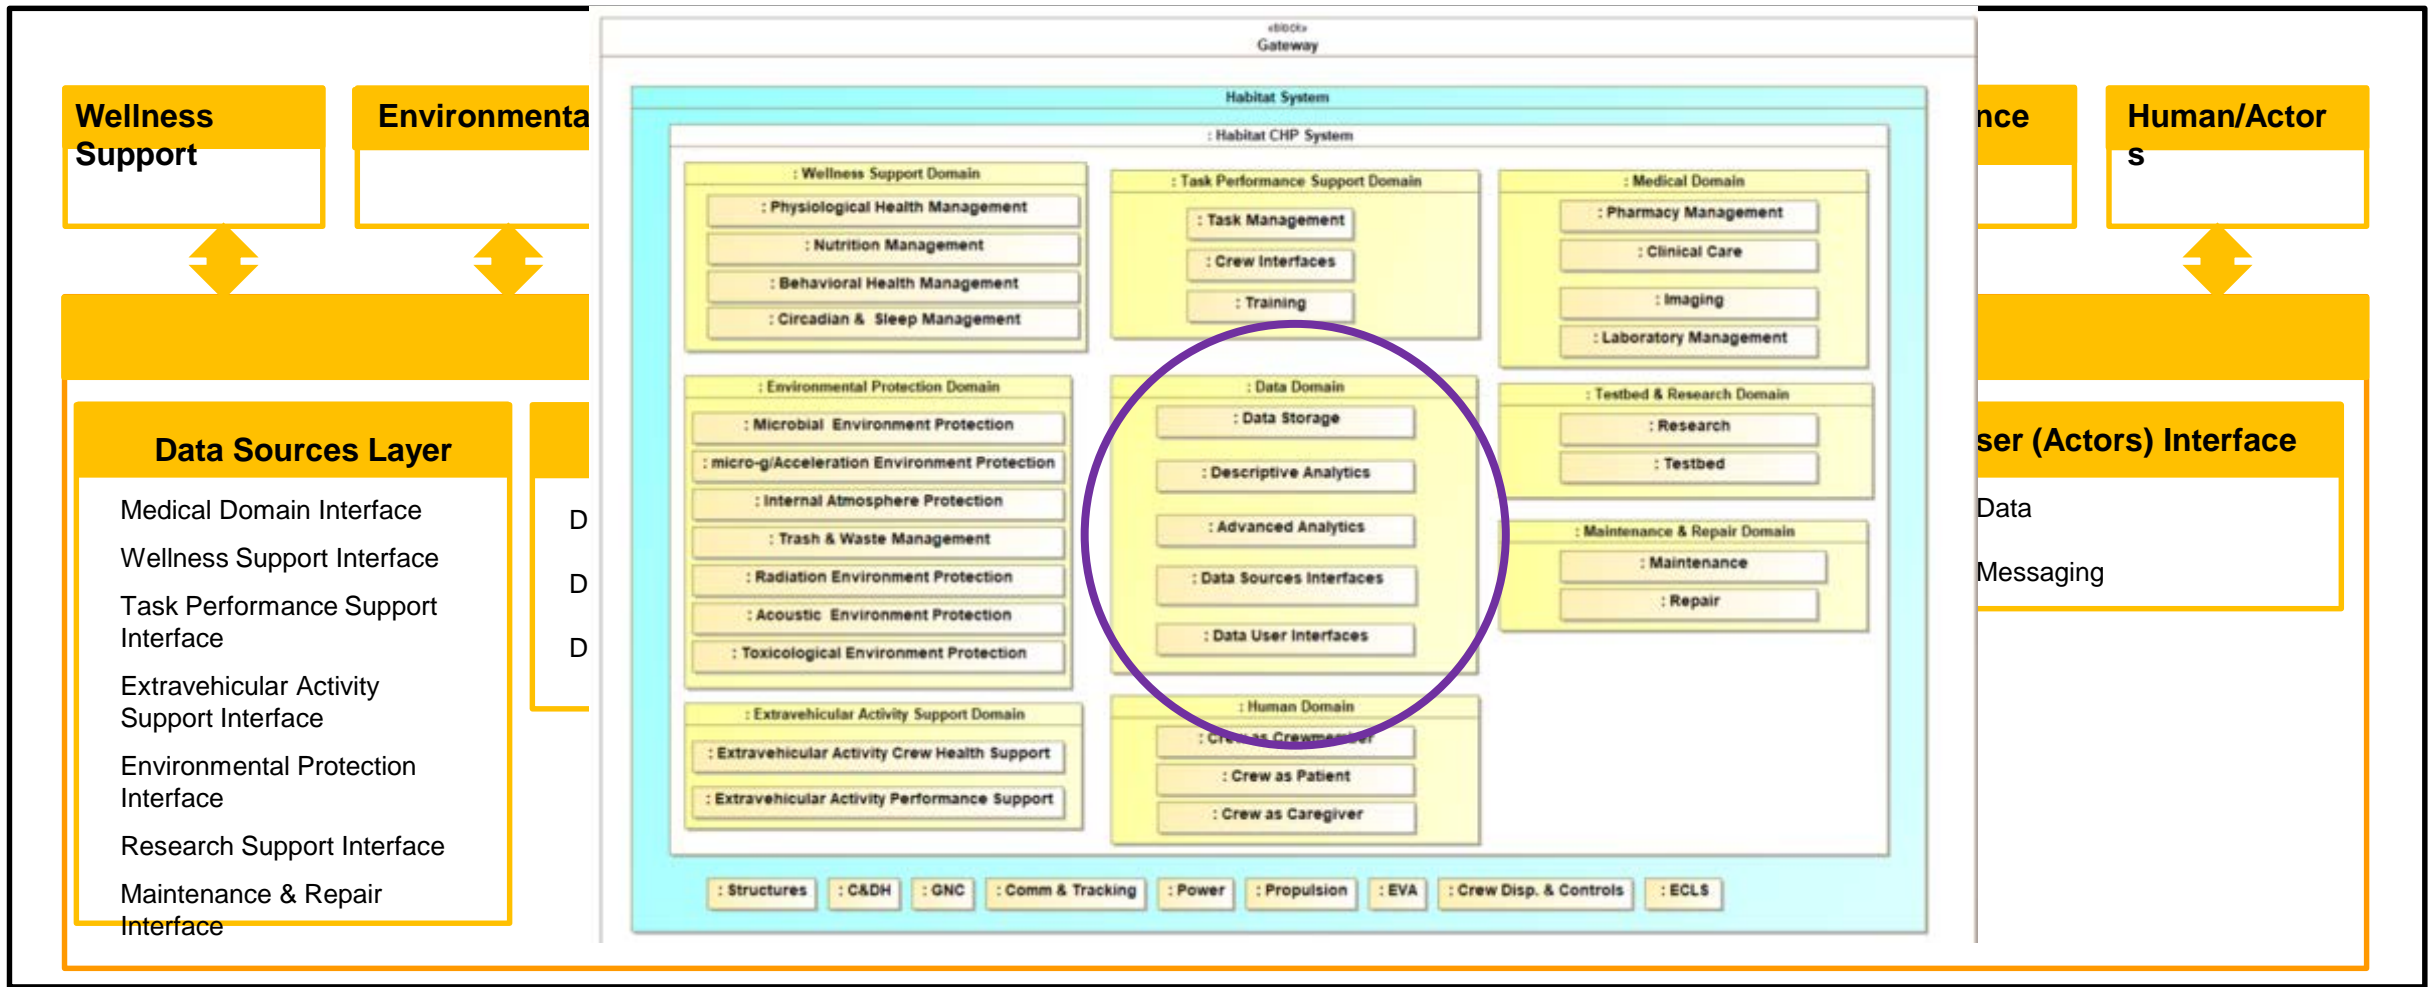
Wellness Support

Environmenta

Data Sources Layer

Medical Domain Interface

Wellness Support Interface

Task Performance Support Interface

Extravehicular Activity Support Interface

Environmental Protection Interface

Research Support Interface

Maintenance & Repair Interface

D

D

D

«block»
Gateway

Habitat System

: Habitat CHP System

: Wellness Support Domain

: Physiological Health Management

: Nutrition Management

: Behavioral Health Management

: Circadian & Sleep Management

: Task Performance Support Domain

: Task Management

: Crew Interfaces

: Training

: Medical Domain

: Pharmacy Management

: Clinical Care

: Imaging

: Laboratory Management

: Environmental Protection Domain

: Microbial Environment Protection

: micro-g/Acceleration Environment Protection

: Internal Atmosphere Protection

: Trash & Waste Management

: Radiation Environment Protection

: Acoustic Environment Protection

: Toxicological Environment Protection

: Data Domain

: Data Storage

: Descriptive Analytics

: Advanced Analytics

: Data Sources Interfaces

: Data User Interfaces

: Testbed & Research Domain

: Research

: Testbed

: Maintenance & Repair Domain

: Maintenance

: Repair

: Extravehicular Activity Support Domain

: Extravehicular Activity Crew Health Support

: Extravehicular Activity Performance Support

: Human Domain

: Crew as Crewmember

: Crew as Patient

: Crew as Caregiver

: Structures | : C&DH | : GNC | : Comm & Tracking | : Power | : Propulsion | : EVA | : Crew Disp. & Controls | : ECLS

nce

Human/Actor s

ser (Actors) Interface

Data

Messaging